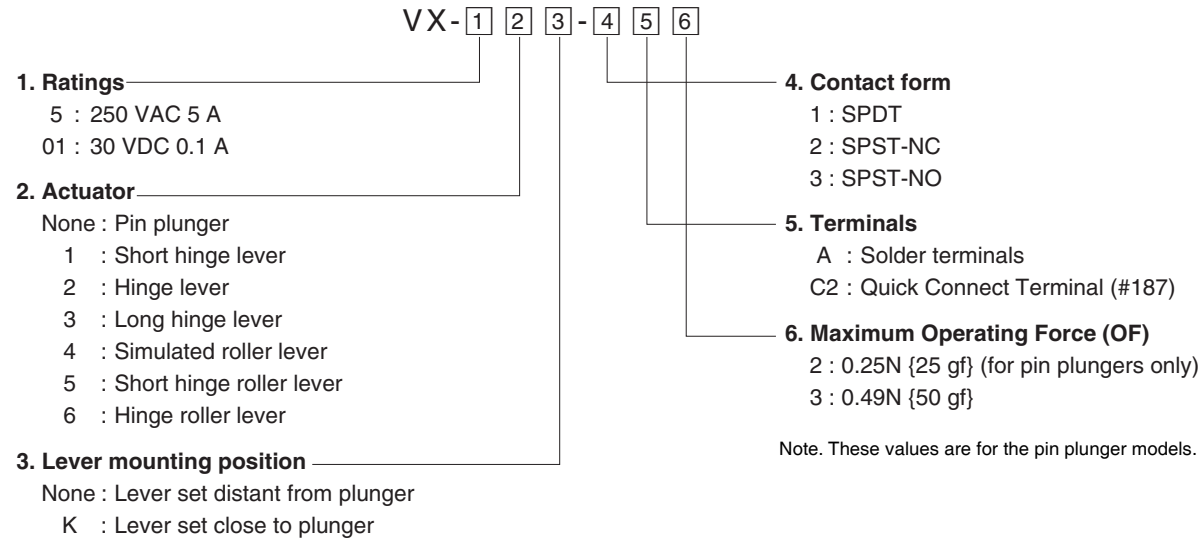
VX-1 2 3-4 5 6

1. Ratings
5 : 250 VAC 5 A
01 : 30 VDC 0.1 A

2. Actuator
None : Pin plunger
1 : Short hinge lever
2 : Hinge lever
3 : Long hinge lever
4 : Simulated roller lever
5 : Short hinge roller lever
6 : Hinge roller lever

3. Lever mounting position
None : Lever set distant from plunger
K : Lever set close to plunger

4. Contact form
1 : SPDT
2 : SPST-NC
3 : SPST-NO

5. Terminals
A : Solder terminals
C2 : Quick Connect Terminal (#187)

6. Maximum Operating Force (OF)
2 : 0.25N {25 gf} (for pin plungers only)
3 : 0.49N {50 gf}

Note. These values are for the pin plunger models.